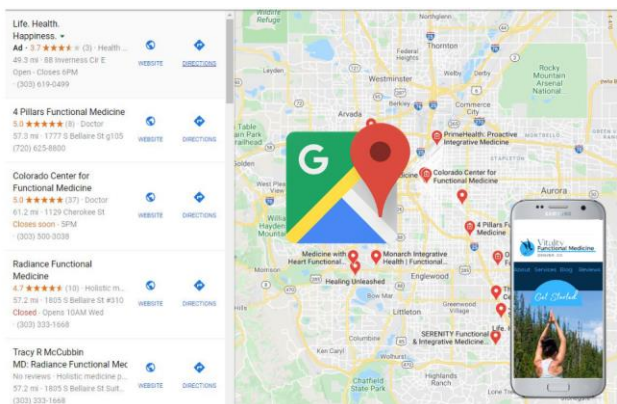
Life. Health. Happiness.
Ad · 3.7 ★★★★ (3) · Health ...
49.3 mi · 88 Inverness Cir E
Open · Closes 6PM
(303) 619-0499
WEBSITE
DIRECTIONS

4 Pillars Functional Medicine
5.0 ★★★★★ (8) · Doctor
57.3 mi · 1777 S Bellaire St g105
(720) 625-8800
WEBSITE
DIRECTIONS

Colorado Center for Functional Medicine
5.0 ★★★★★ (37) · Doctor
61.2 mi · 1129 Cherokee St
Closes soon · 5PM
(303) 500-3038
WEBSITE
DIRECTIONS

Radiance Functional Medicine
4.7 ★★★★★ (10) · Holistic m...
57.2 mi · 1805 S Bellaire St #310
Closed · Opens 10AM Wed
(303) 333-1568
WEBSITE
DIRECTIONS

Tracy R McCubbin MD: Radiance Functional Mec
No reviews · Holistic medicine p...
57.2 mi · 1805 S Bellaire St Suit...
(303) 333-1668
WEBSITE
DIRECTIONS

Refuge
Northglenn
Thornton
Westminster
Rocky Mountain Arsenal National Wildlife Refuge
Commerce City
PrimeHealth: Proactive Integrative Medicine
Colorado Center for Functional Medicine
STAPLETON
Aurora
4 Pillars F...
Medicine with Heart Functional...
Monarch Integrative Health | Functional...
Englewood
Healing Unleashed
Littleton
Greenwood Village
SERENITY Functional & Integrative Medicine...
Life...
Highlands Ranch
Chatfield State Park
Table
Wheat Ridge
Lakewood
Hayden Mountain Park

Vitality Functional Medicine
About Services Blog Reviews
Get Started